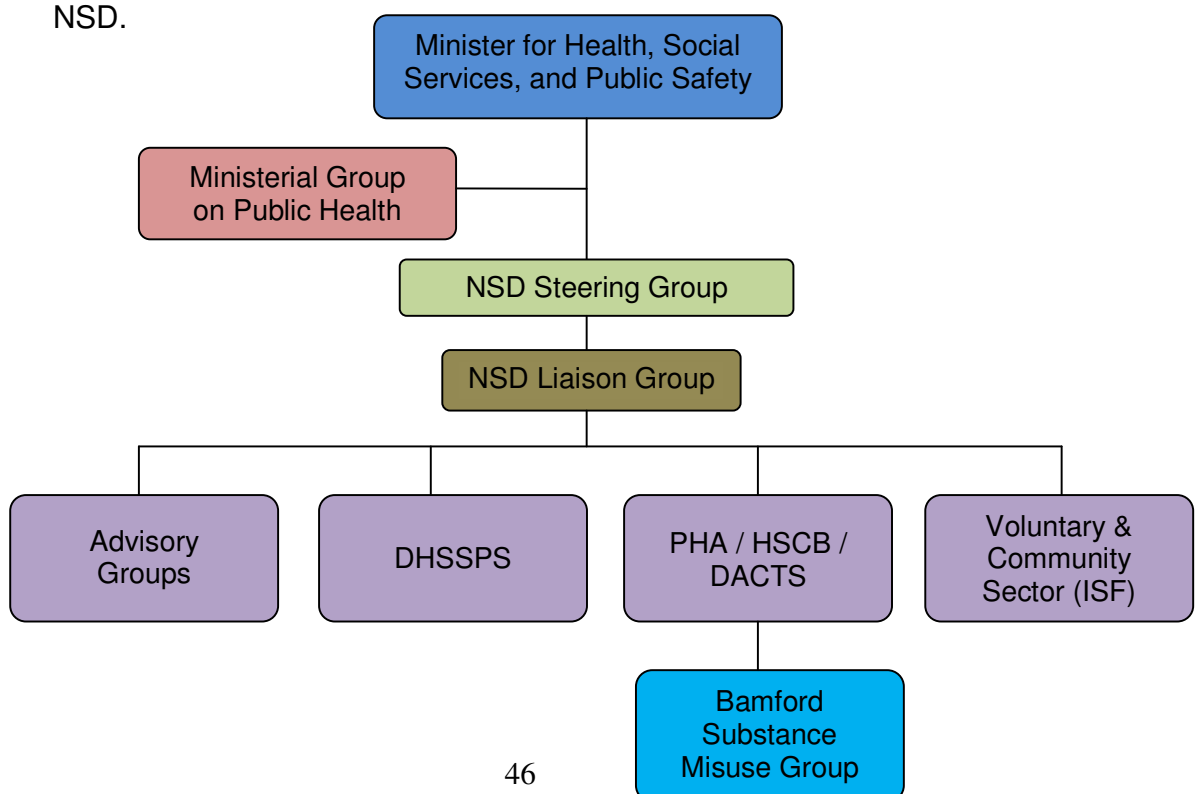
NSD.

Minister for Health, Social Services, and Public Safety

Ministerial Group on Public Health

NSD Steering Group

NSD Liaison Group

Advisory Groups

DHSSPS

PHA / HSCB / DACTS

Voluntary & Community Sector (ISF)

Bamford Substance Misuse Group

46